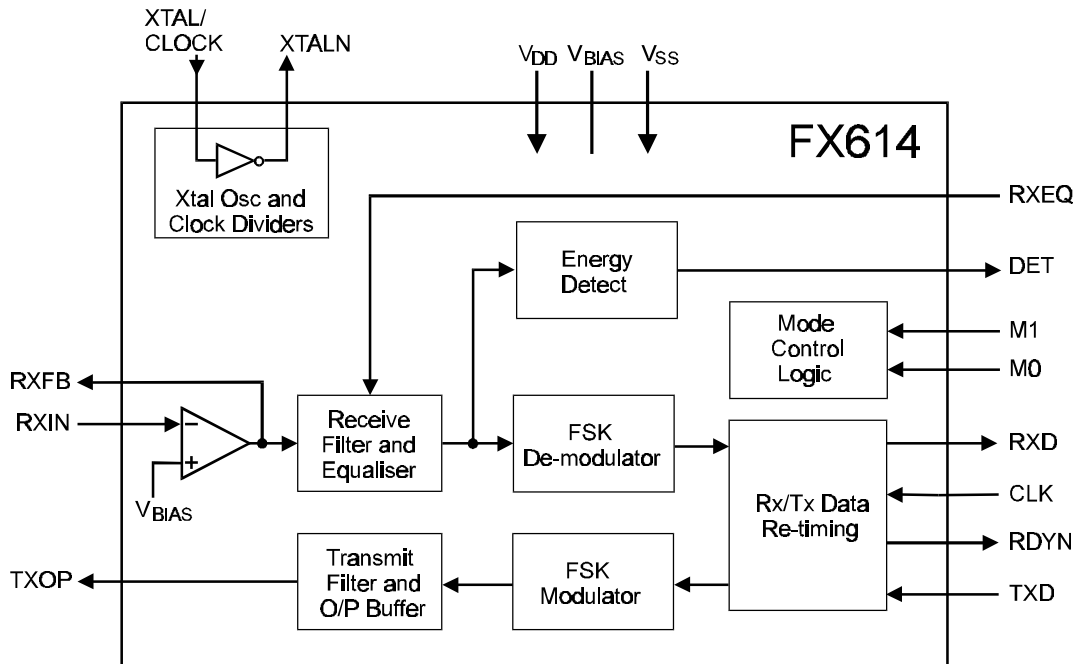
XTAL/
CLOCK

XTALN

$V_{DD}$ $V_{BIAS}$ $V_{SS}$

FX614

Xtal Osc and
Clock Dividers

RXEQ

Energy
Detect

DET

Mode
Control
Logic

M1

M0

RXFB

RXIN

−

+

$V_{BIAS}$

Receive
Filter and
Equaliser

FSK
De-modulator

Rx/Tx Data
Re-timing

RXD

CLK

RDYN

TXD

TXOP

Transmit
Filter and
O/P Buffer

FSK
Modulator